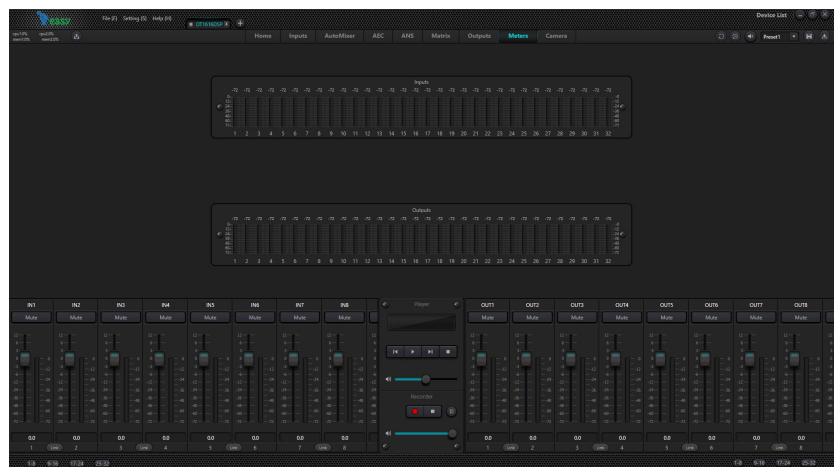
easy

File (F) Setting (S) Help (H)

DT1616DSP

Device List

Home Inputs AutoMixer AEC ANS Matrix Outputs Meters Camera

Preset1

Inputs

1 2 3 4 5 6 7 8 9 10 11 12 13 14 15 16 17 18 19 20 21 22 23 24 25 26 27 28 29 30 31 32

Outputs

1 2 3 4 5 6 7 8 9 10 11 12 13 14 15 16 17 18 19 20 21 22 23 24 25 26 27 28 29 30 31 32

IN1 IN2 IN3 IN4 IN5 IN6 IN7 IN8

Mute Mute Mute Mute Mute Mute Mute Mute

0.0 0.0 0.0 0.0 0.0 0.0 0.0 0.0

1 Link 2 3 Link 4 5 Link 6 7 Link 8

Player

Recorder

OUT1 OUT2 OUT3 OUT4 OUT5 OUT6 OUT7 OUT8

Mute Mute Mute Mute Mute Mute Mute Mute

0.0 0.0 0.0 0.0 0.0 0.0 0.0 0.0

1 Link 2 3 Link 4 5 Link 6 7 Link 8

1-8 9-16 17-24 25-32

1-8 9-16 17-24 25-32